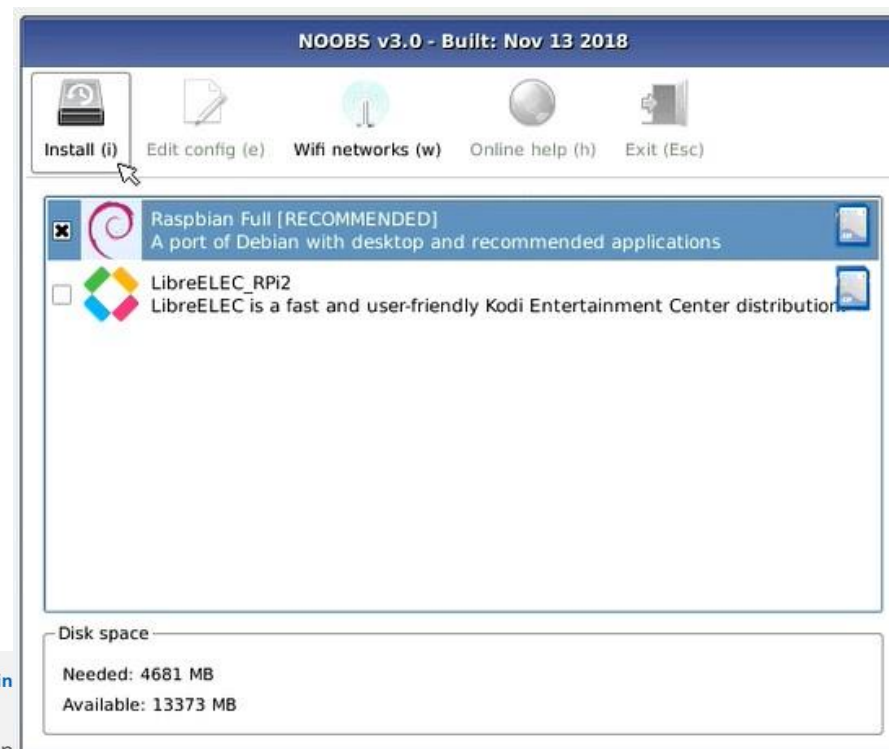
NOOBS v3.0 - Built: Nov 13 2018

Install (i) Edit config (e) Wifi networks (w) Online help (h) Exit (Esc)

Raspbian Full [RECOMMENDED]
A port of Debian with desktop and recommended applications

LibreELEC_RPi2
LibreELEC is a fast and user-friendly Kodi Entertainment Center distributio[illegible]

Disk space

Needed: 4681 MB

Available: 13373 MB